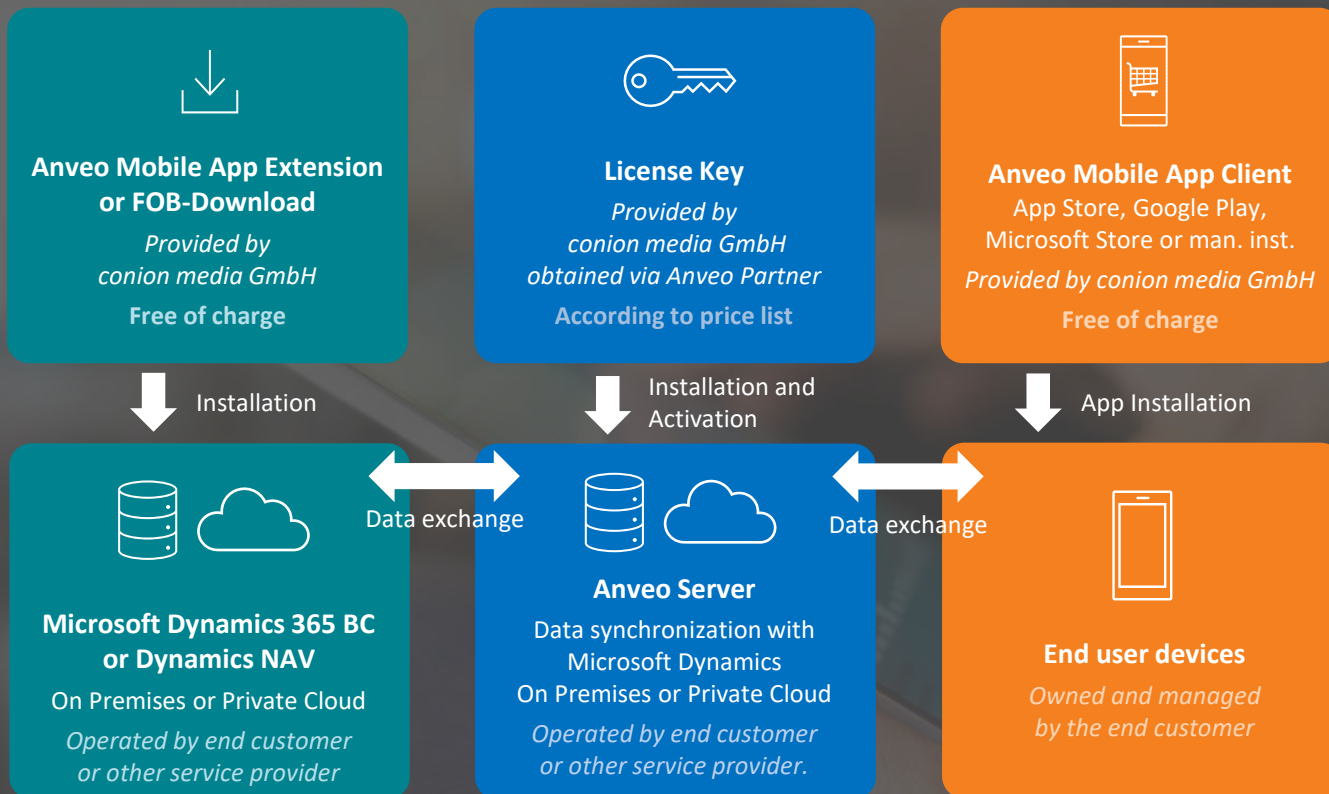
Anveo Mobile App Extension or FOB-Download
Provided by conion media GmbH
Free of charge

License Key
Provided by conion media GmbH obtained via Anveo Partner
According to price list

Anveo Mobile App Client
App Store, Google Play, Microsoft Store or man. inst.
Provided by conion media GmbH
Free of charge

Installation

Installation and Activation

App Installation

Data exchange

Data exchange

Microsoft Dynamics 365 BC or Dynamics NAV
On Premises or Private Cloud
Operated by end customer or other service provider

Anveo Server
Data synchronization with Microsoft Dynamics On Premises or Private Cloud
Operated by end customer or other service provider.

End user devices
Owned and managed by the end customer